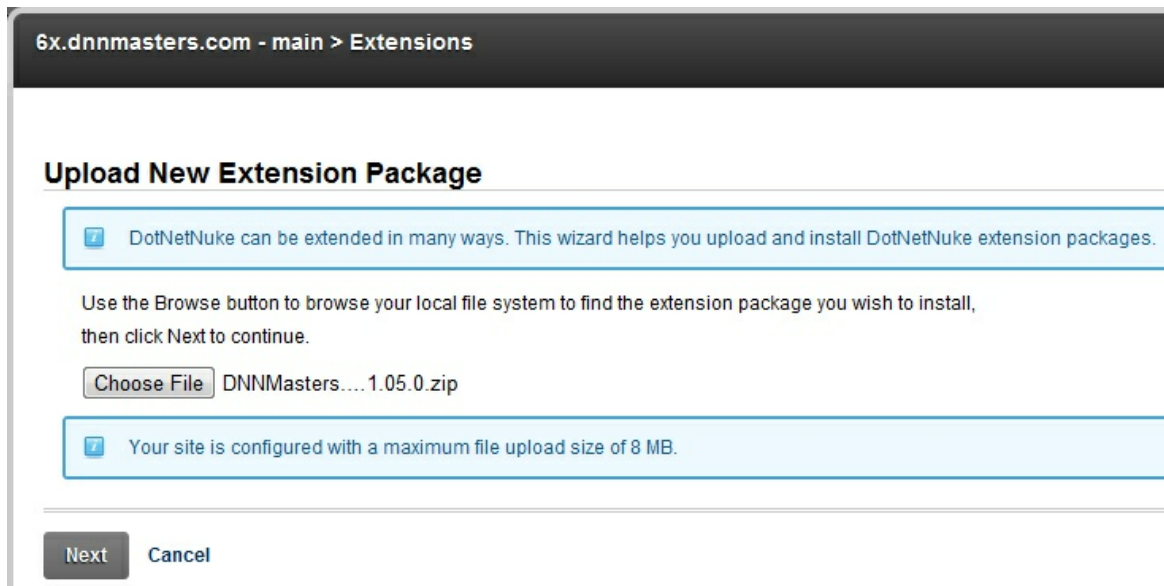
6x.dnnmasters.com - main > Extensions

Upload New Extension Package

DotNetNuke can be extended in many ways. This wizard helps you upload and install DotNetNuke extension packages.

Use the Browse button to browse your local file system to find the extension package you wish to install, then click Next to continue.

Choose File DNNMasters....1.05.0.zip

Your site is configured with a maximum file upload size of 8 MB.

Next Cancel